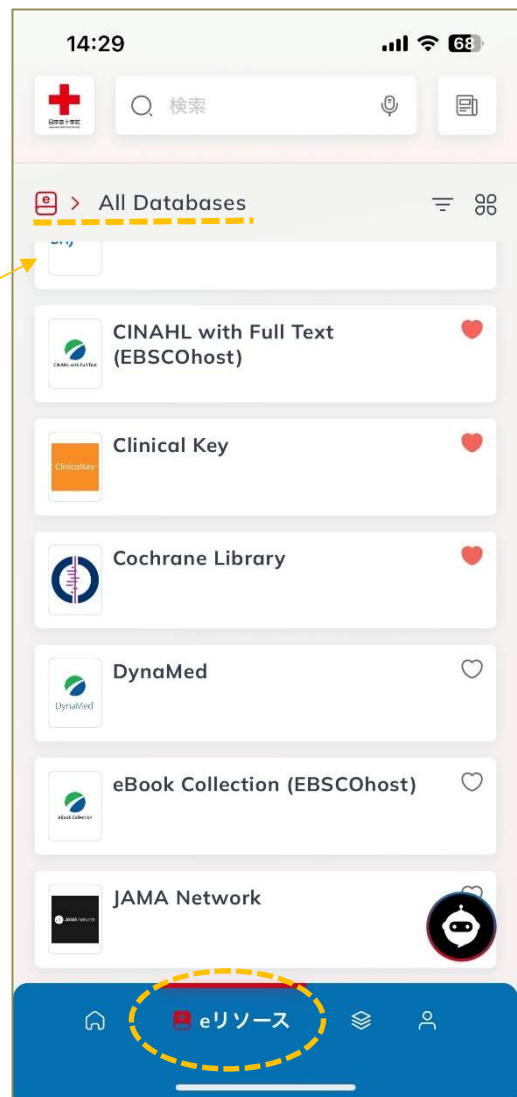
14:29

68

日本赤十字社

検索

e > All Databases

CINAHL with Full Text (EBSCOhost)

CINAHL with Full Text

Clinical Key

ClinicalKey

Cochrane Library

DynaMed

DynaMed

eBook Collection (EBSCOhost)

eBook Collection

JAMA Network

JAMA Network

eリソース